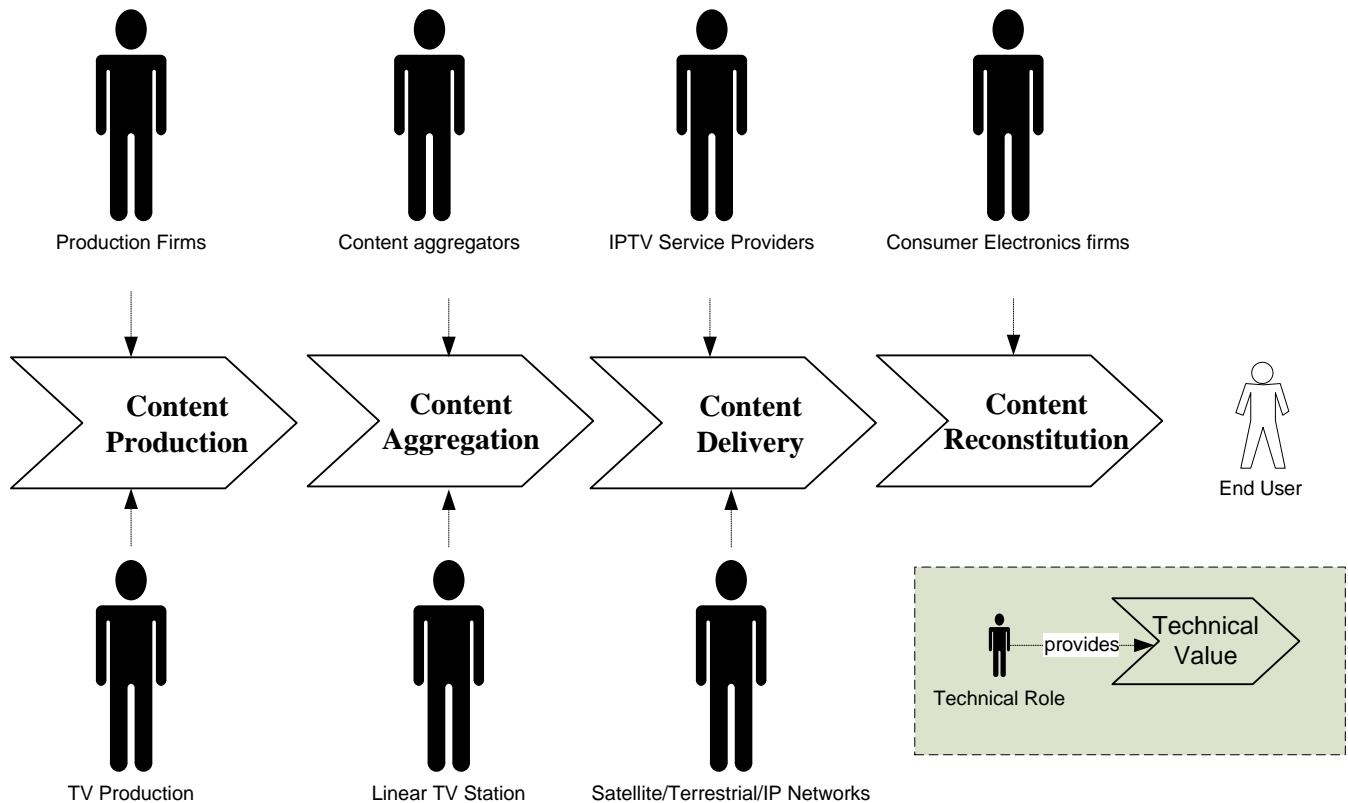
Production Firms

Content aggregators

IPTV Service Providers

Consumer Electronics firms

Content Production

Content Aggregation

Content Delivery

Content Reconstitution

End User

Technical Role

provides

Technical Value

TV Production

Linear TV Station

Satellite/Terrestrial/IP Networks